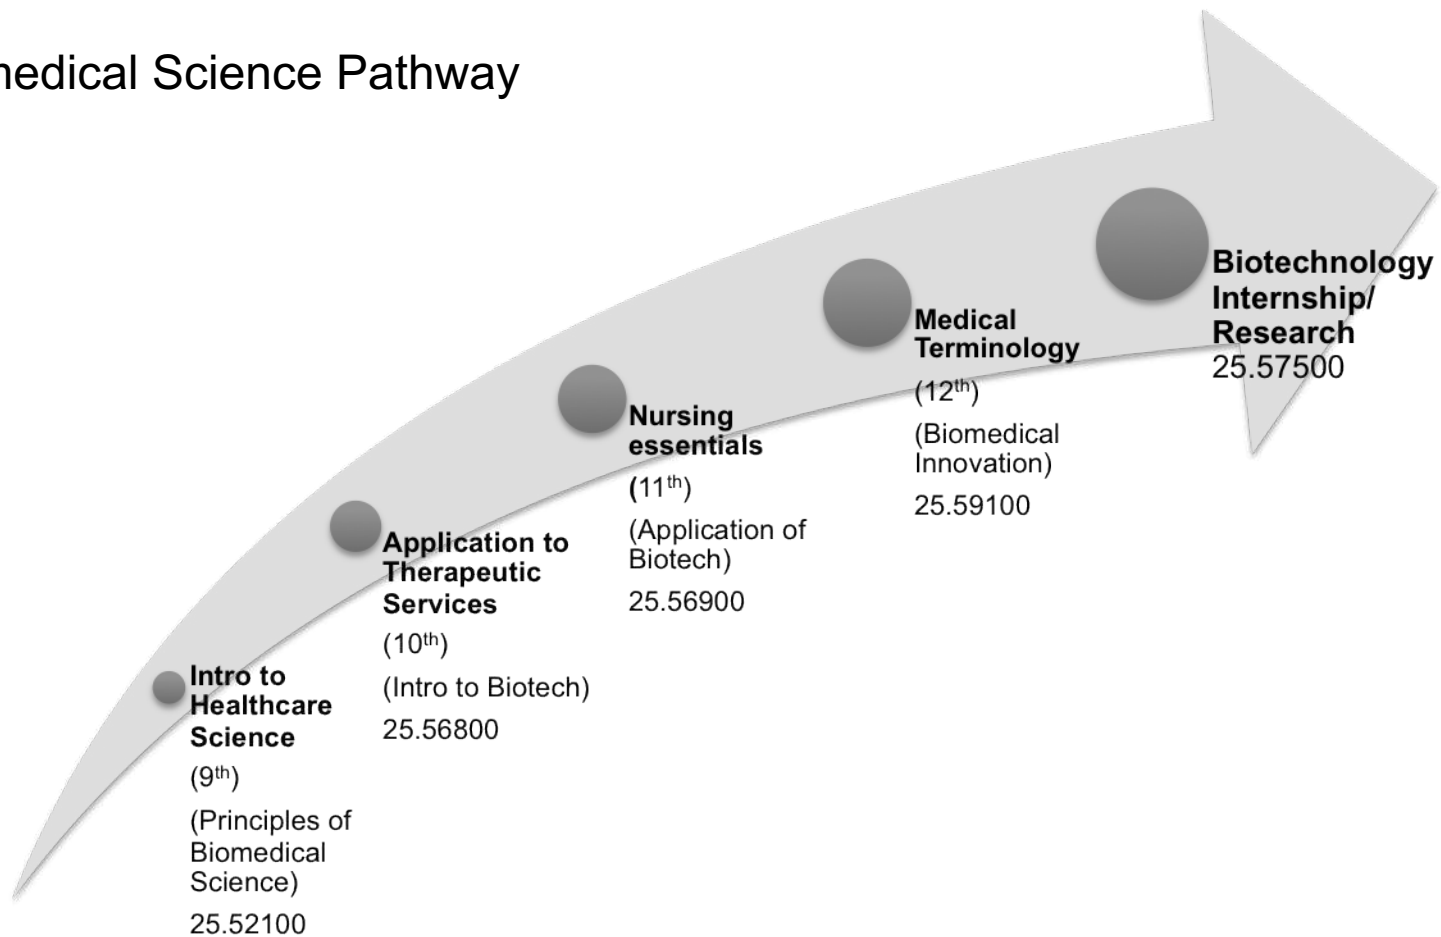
edical Science Pathway

Intro to Healthcare Science
($9^{th}$)
(Principles of Biomedical Science)
25.52100

Application to Therapeutic Services
($10^{th}$)
(Intro to Biotech)
25.56800

Nursing essentials
($11^{th}$)
(Application of Biotech)
25.56900

Medical Terminology
($12^{th}$)
(Biomedical Innovation)
25.59100

Biotechnology Internship/ Research
25.57500